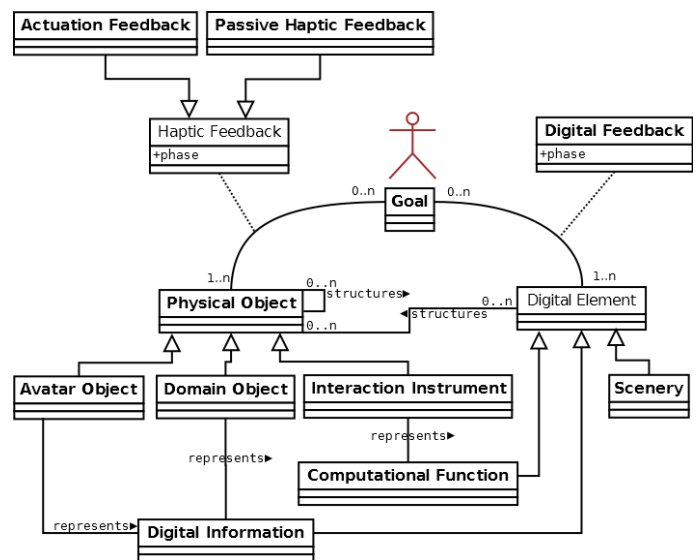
Actuation Feedback

Passive Haptic Feedback

Haptic Feedback
+phase

Digital Feedback
+phase

0..n
Goal
0..n

1..n
1..n

Physical Object
0..n
structures▶
0..n
0..n
◀structures
Digital Element

Avatar Object

Domain Object

Interaction Instrument

Scenery

represents▶

represents▶

Computational Function

represents▶

Digital Information